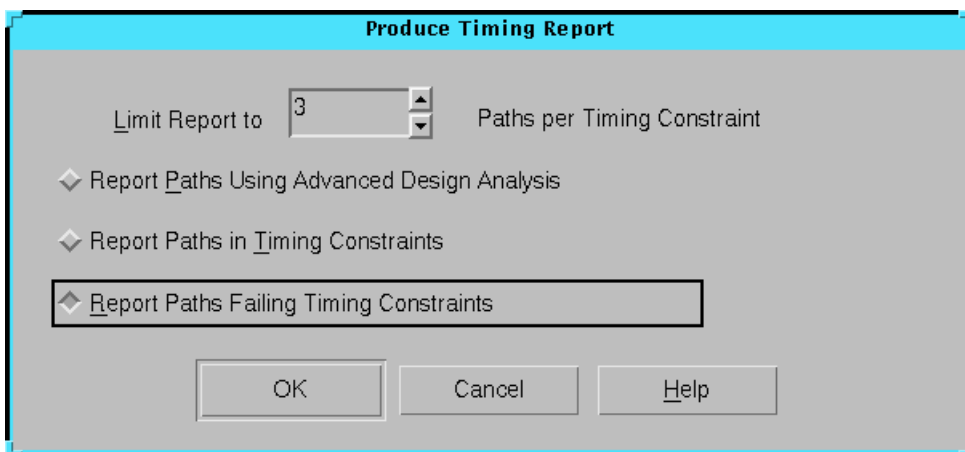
Produce Timing Report

Limit Report to 3 Paths per Timing Constraint

Report Paths Using Advanced Design Analysis

Report Paths in Timing Constraints

Report Paths Failing Timing Constraints

OK Cancel Help